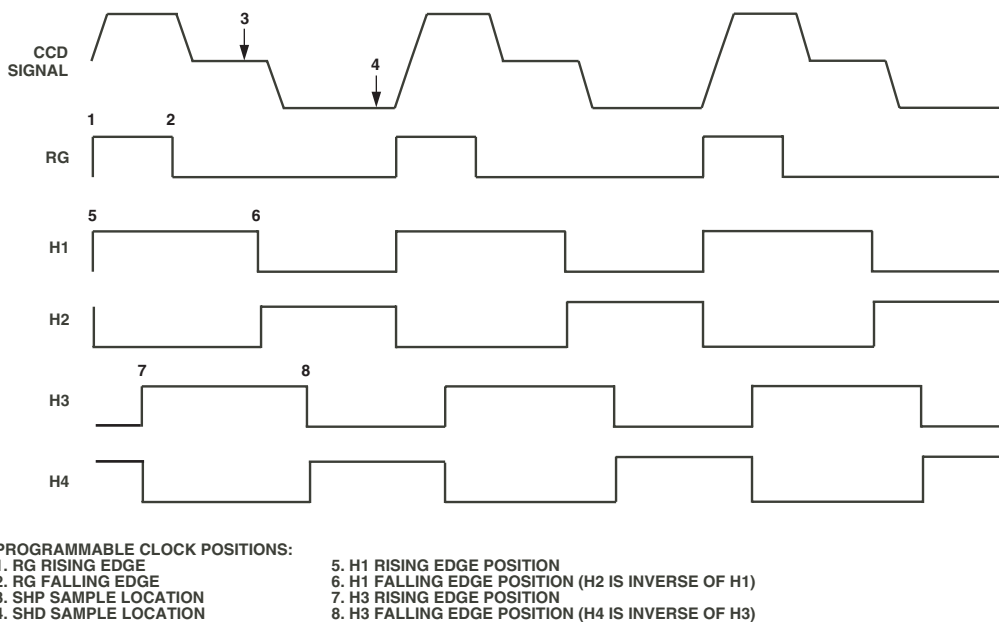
CCD SIGNAL

3

4

1 2

RG

5 6

H1

H2

7 8

H3

H4

PROGRAMMABLE CLOCK POSITIONS:
1. RG RISING EDGE
2. RG FALLING EDGE
3. SHP SAMPLE LOCATION
4. SHD SAMPLE LOCATION

5. H1 RISING EDGE POSITION
6. H1 FALLING EDGE POSITION (H2 IS INVERSE OF H1)
7. H3 RISING EDGE POSITION
8. H3 FALLING EDGE POSITION (H4 IS INVERSE OF H3)